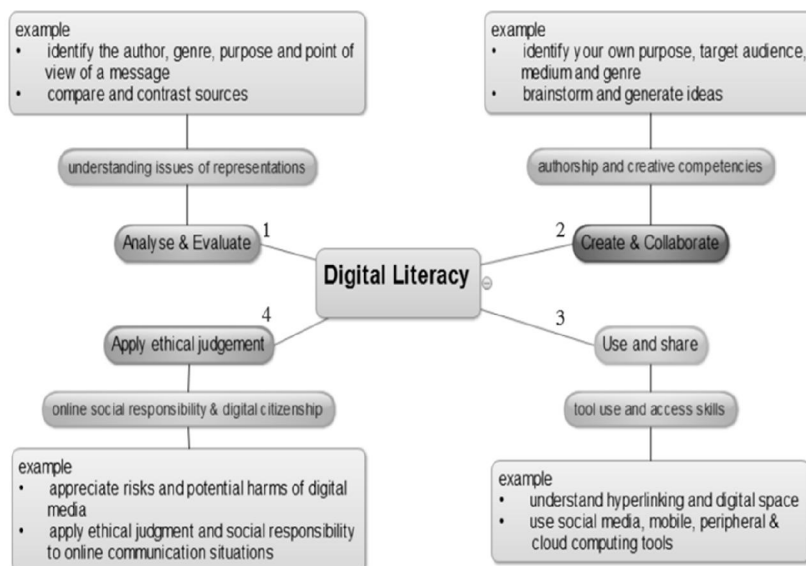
example
• identify the author, genre, purpose and point of view of a message
• compare and contrast sources

understanding issues of representations

1
Analyse & Evaluate

example
• identify your own purpose, target audience, medium and genre
• brainstorm and generate ideas

authorship and creative competencies

2
Create & Collaborate

Digital Literacy

4
Apply ethical judgement

online social responsibility & digital citizenship

example
• appreciate risks and potential harms of digital media
• apply ethical judgment and social responsibility to online communication situations

3
Use and share

tool use and access skills

example
• understand hyperlinking and digital space
• use social media, mobile, peripheral & cloud computing tools